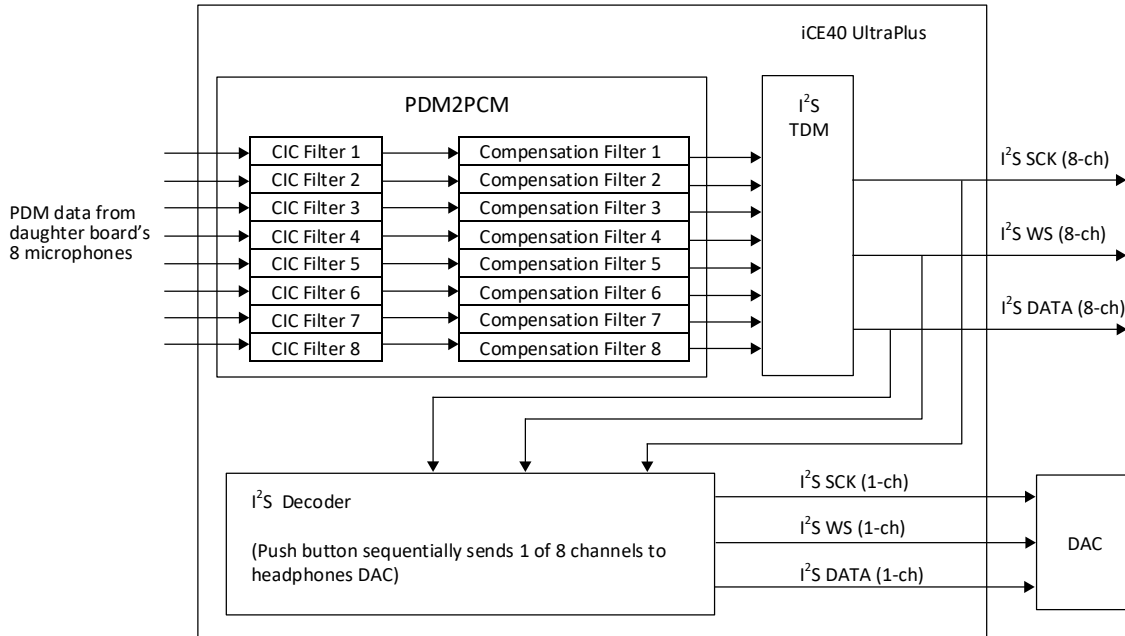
iCE40 UltraPlus

PDM2PCM

PDM data from daughter board's 8 microphones

CIC Filter 1
CIC Filter 2
CIC Filter 3
CIC Filter 4
CIC Filter 5
CIC Filter 6
CIC Filter 7
CIC Filter 8

Compensation Filter 1
Compensation Filter 2
Compensation Filter 3
Compensation Filter 4
Compensation Filter 5
Compensation Filter 6
Compensation Filter 7
Compensation Filter 8

$I^2S$ TDM

$I^2S$ SCK (8-ch)

$I^2S$ WS (8-ch)

$I^2S$ DATA (8-ch)

$I^2S$ Decoder

(Push button sequentially sends 1 of 8 channels to headphones DAC)

$I^2S$ SCK (1-ch)

$I^2S$ WS (1-ch)

$I^2S$ DATA (1-ch)

DAC